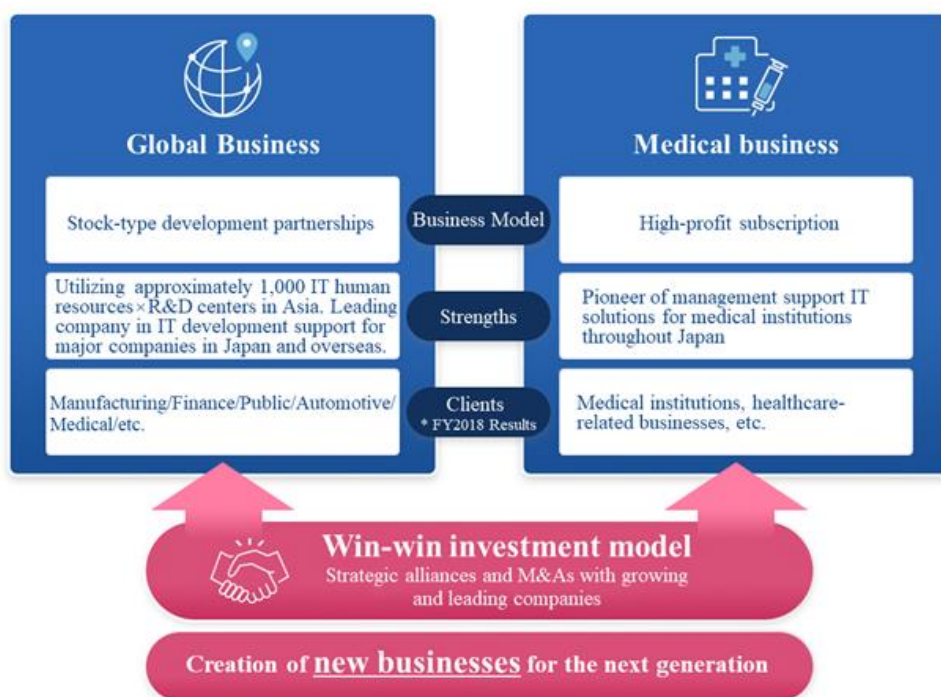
Global Business

Medical business

Stock-type development partnerships

Business Model

High-profit subscription

Utilizing approximately 1,000 IT human resources×R&D centers in Asia. Leading company in IT development support for major companies in Japan and overseas.

Strengths

Pioneer of management support IT solutions for medical institutions throughout Japan

Manufacturing/Finance/Public/Automotive/Medical/etc.

Clients
* FY2018 Results

Medical institutions, healthcare-related businesses, etc.

Win-win investment model
Strategic alliances and M&As with growing and leading companies

Creation of new businesses for the next generation